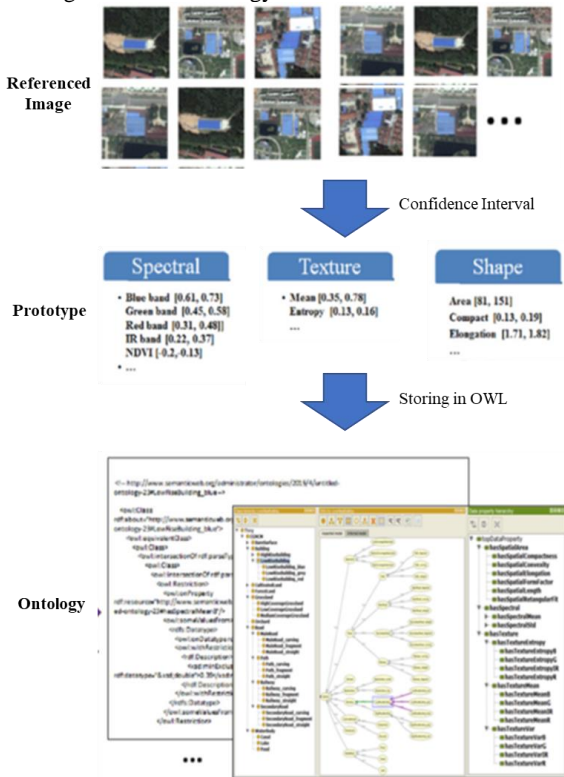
Referenced Image

•••

Confidence Interval

Spectral

• Blue band [0.61, 0.73]
Green band [0.45, 0.58]
Red band [0.31, 0.48]]
IR band [0.22, 0.37]
NDVI [-0.2,-0.13]
• ...

Texture

• Mean [0.35, 0.78]
Entropy [0.13, 0.16]
...

Shape

Area [81, 151]
Compact [0.13, 0.19]
Elongation [1.71, 1.82]
...

Prototype

Storing in OWL

Ontology

<!-- http://www.semanticweb.org/administrator/ontologies/2019/4/untitled-ontology-2#LowRiseBuilding_blue -->

<owl:Class rdf:about="http://www.semanticweb.org/administrator/ontologies/2019/4/untitled-ontology-2#LowRiseBuilding_blue">
<owl:equivalentClass>
<owl:Class>
<owl:intersectionOf rdf:parseType
<owl:Class>
<owl:intersectionOf rdf:par
<owl:Restriction>
<owl:onProperty
rdf:resource="http://www.semanticweb
d-ontology-2#hasSpectralMeanIR"/>
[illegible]

hasDataProperty
hasSpatialArea
hasSpatialCompactness
hasSpatialConvexity
hasSpatialElongation
hasSpatialFormFactor
hasSpatialLength
hasSpatialRectangularFit
hasSpectral
hasSpectralMean
hasSpectralStd
hasTexture
hasTextureEntropy
hasTextureEntropyG
hasTextureEntropyIR
hasTextureEntropyR
hasTextureMean
hasTextureMeanB
hasTextureMeanG
hasTextureMeanIR
hasTextureMeanR
hasTextureVar
hasTextureVarB
hasTextureVarG
hasTextureVarIR
hasTextureVarR

•••